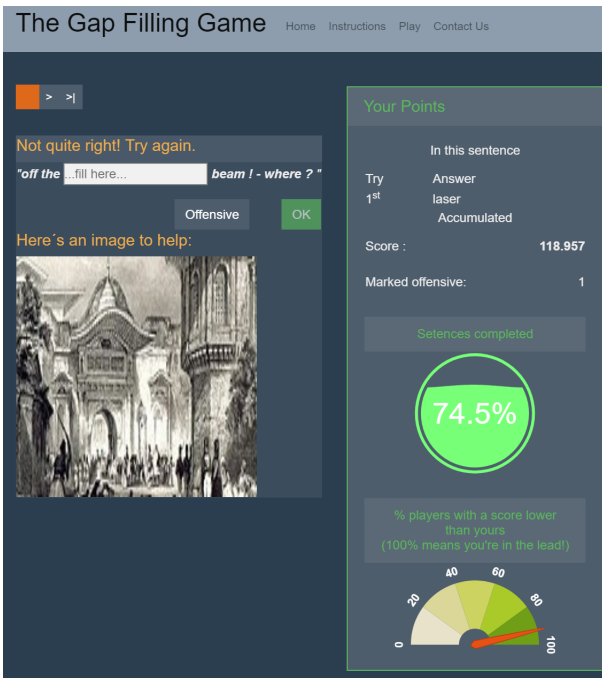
The Gap Filling Game Home Instructions Play Contact Us

> >|

Not quite right! Try again.

"off the ...fill here... beam ! - where ? "

Offensive OK

Here´s an image to help:

Your Points

In this sentence

Try Answer
1$^{st}$ laser
Accumulated

Score : 118.957

Marked offensive: 1

Setences completed

74.5%

% players with a score lower than yours
(100% means you're in the lead!)

0 20 40 60 80 100